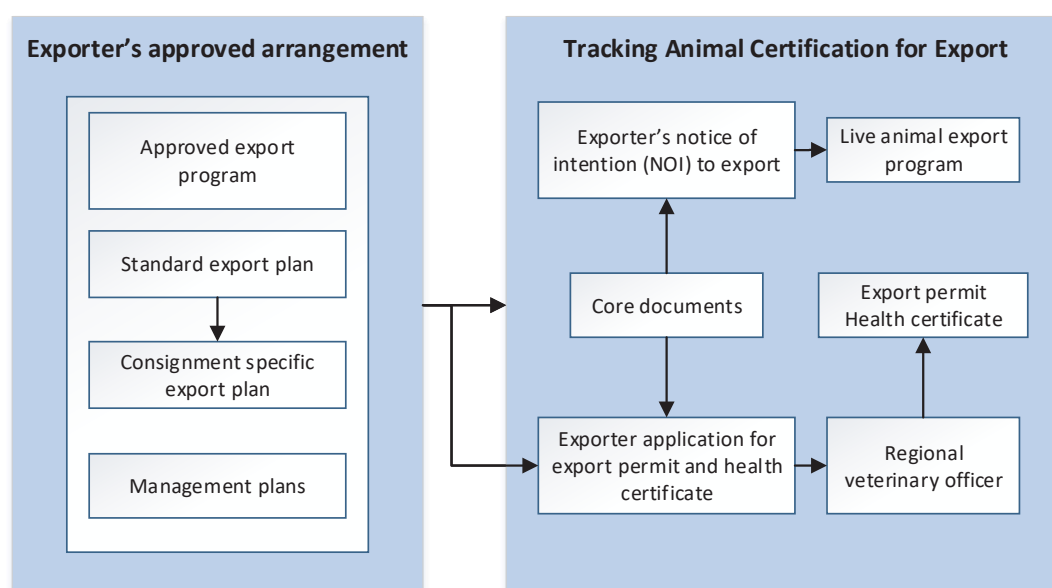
Exporter’s approved arrangement

Approved export program

Standard export plan

Consignment specific export plan

Management plans

Tracking Animal Certification for Export

Exporter’s notice of intention (NOI) to export

Live animal export program

Core documents

Export permit
Health certificate

Exporter application for export permit and health certificate

Regional veterinary officer